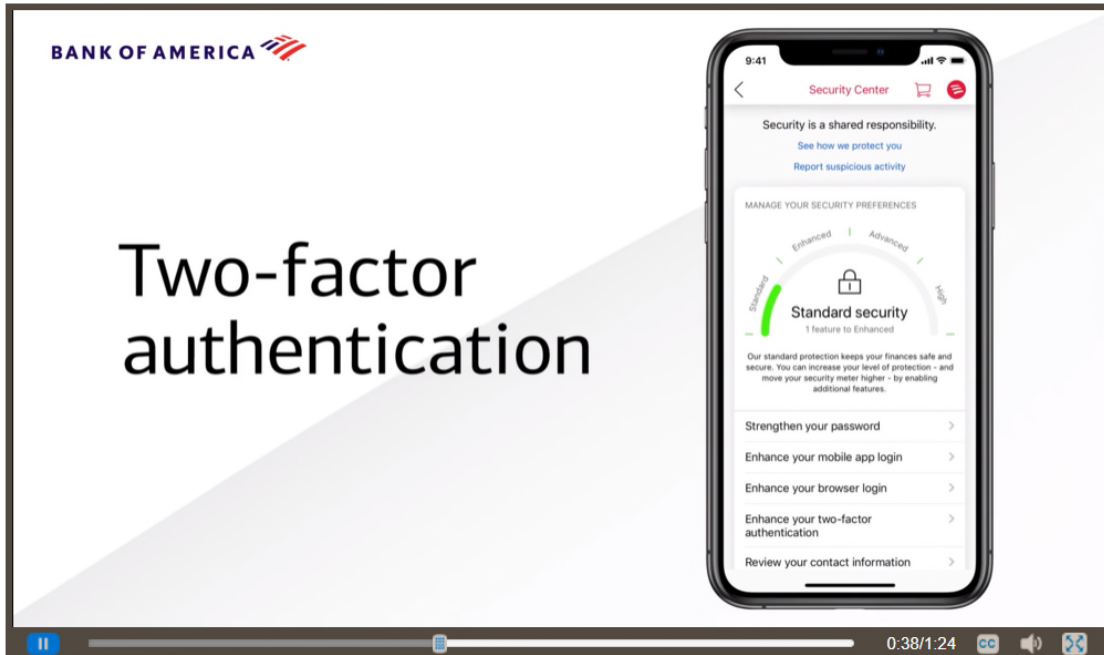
BANK OF AMERICA

Two-factor authentication

9:41

Security Center

Security is a shared responsibility.

See how we protect you

Report suspicious activity

MANAGE YOUR SECURITY PREFERENCES

Standard

Enhanced

Advanced

High

Standard security

1 feature to Enhanced

Our standard protection keeps your finances safe and secure. You can increase your level of protection - and move your security meter higher - by enabling additional features.

Strengthen your password

Enhance your mobile app login

Enhance your browser login

Enhance your two-factor authentication

Review your contact information

0:38/1:24

CC